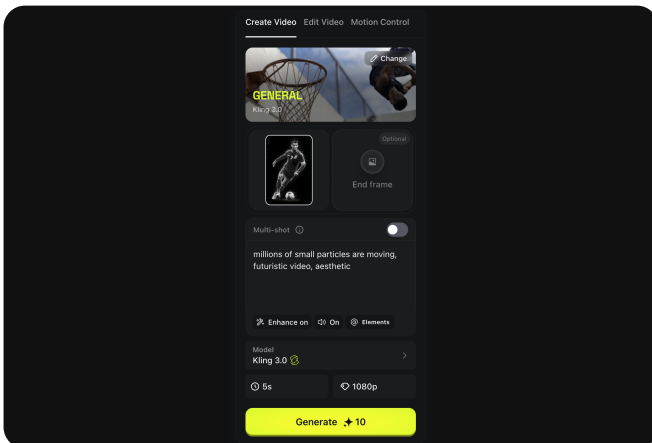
Create Video Edit Video Motion Control

Change

GENERAL
Kling 3.0

Optional

End frame

Multi-shot

millions of small particles are moving, futuristic video, aesthetic

Enhance on On Elements

Model
Kling 3.0

5s 1080p

Generate 10